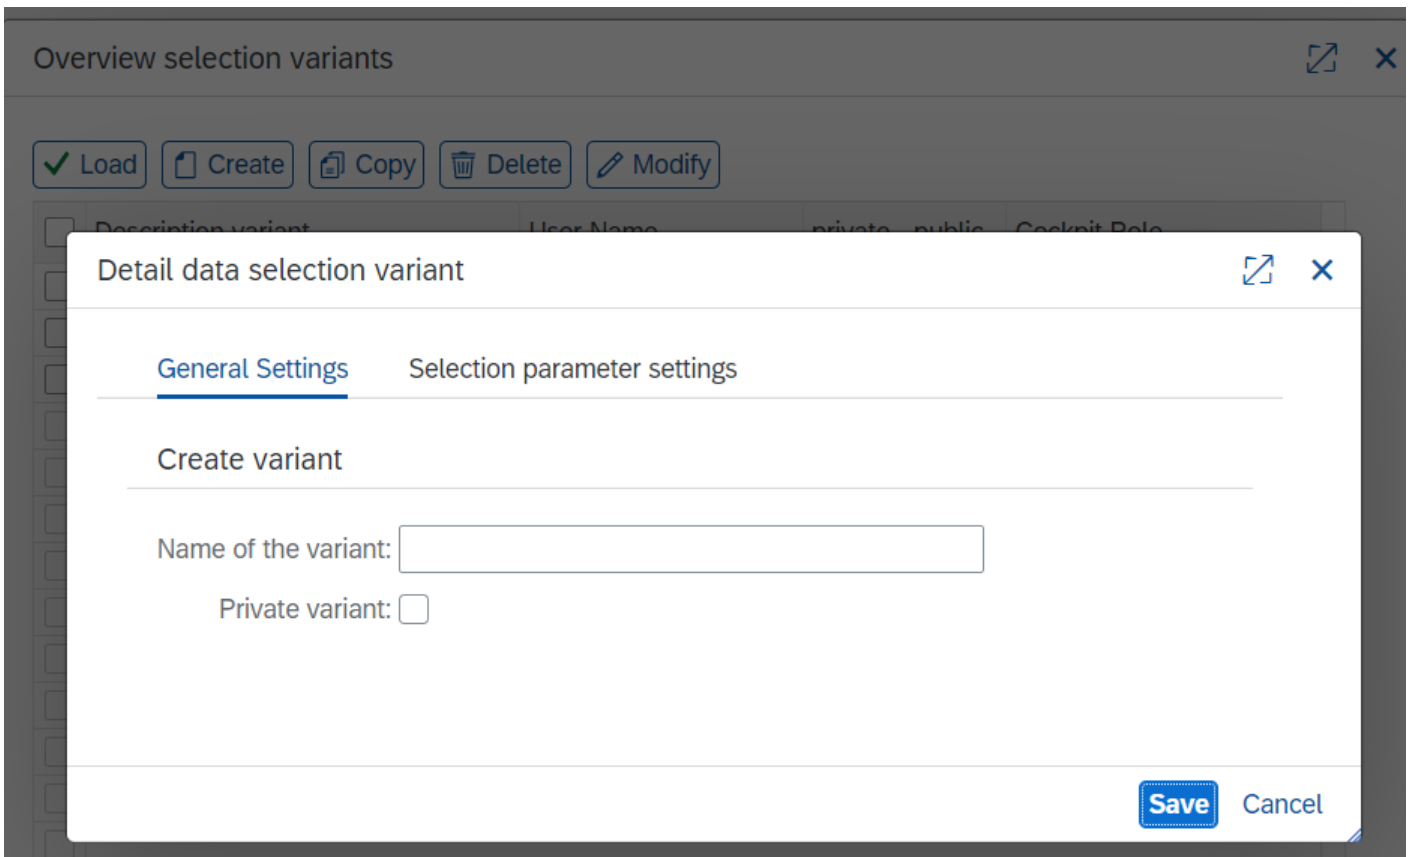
Overview selection variants

Load Create Copy Delete Modify

Description variant | User Name | private - public | Cockpit Role

Detail data selection variant

General Settings Selection parameter settings

Create variant

Name of the variant:

Private variant:

Save Cancel